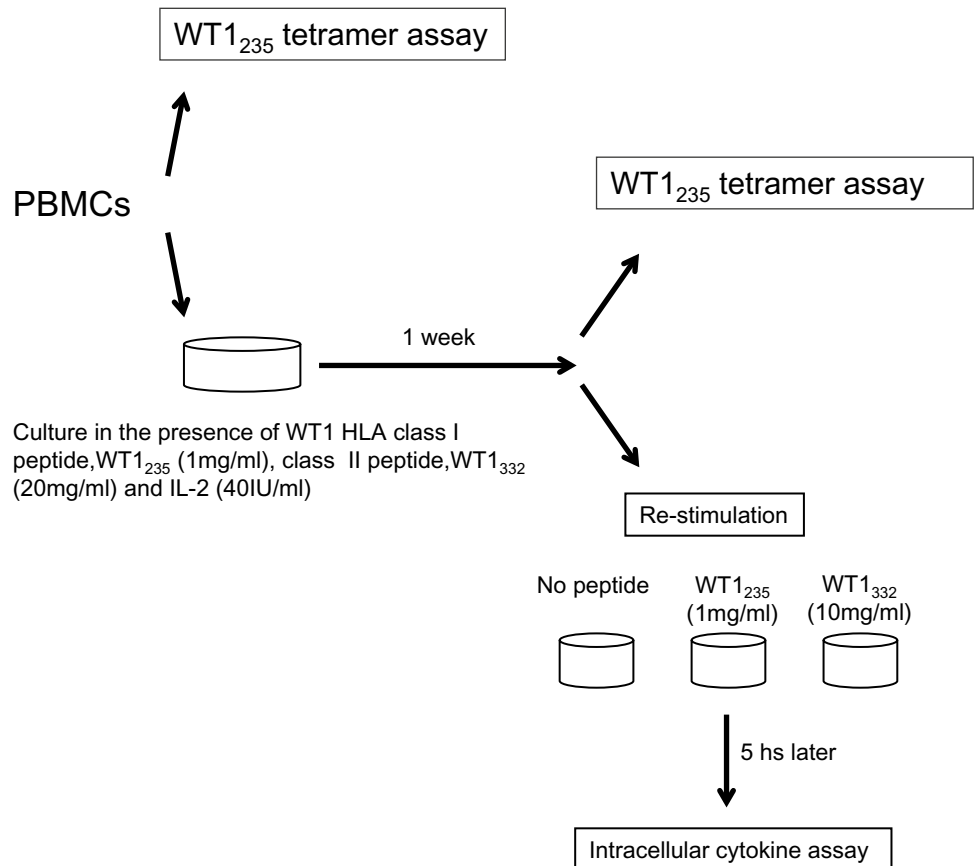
$WT1_{235}$ tetramer assay

PBMCs

$WT1_{235}$ tetramer assay

1 week

Culture in the presence of WT1 HLA class I peptide,$WT1_{235}$ (1mg/ml), class II peptide,$WT1_{332}$ (20mg/ml) and IL-2 (40IU/ml)

Re-stimulation

No peptide

$WT1_{235}$ (1mg/ml)

$WT1_{332}$ (10mg/ml)

5 hs later

Intracellular cytokine assay